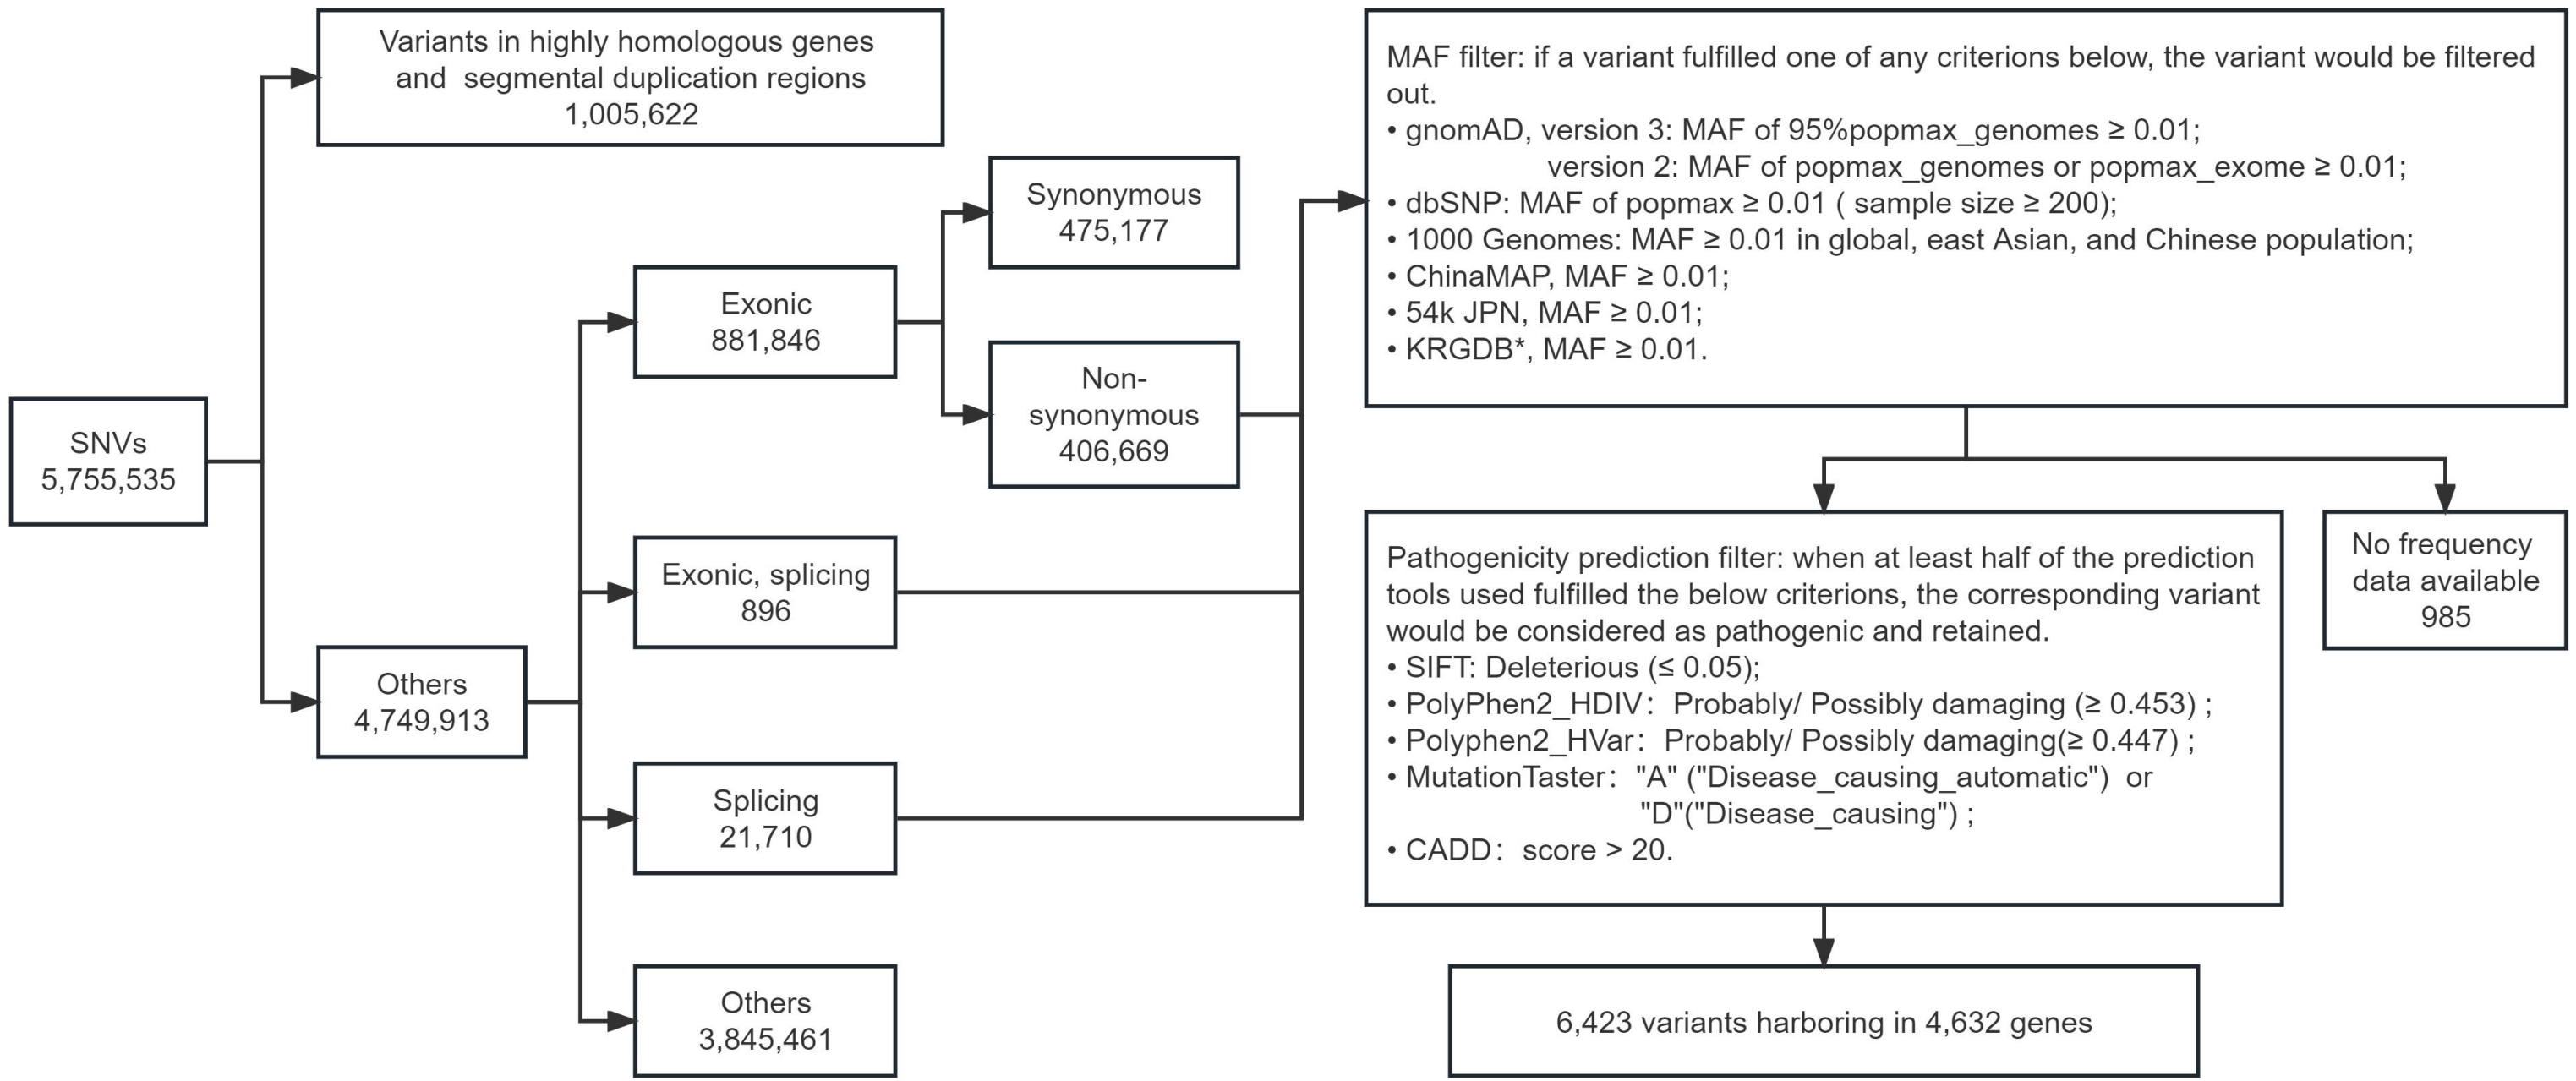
SNVs
5,755,535

Variants in highly homologous genes and segmental duplication regions
1,005,622

Others
4,749,913

Exonic
881,846

Synonymous
475,177

Non-synonymous
406,669

Exonic, splicing
896

Splicing
21,710

Others
3,845,461

MAF filter: if a variant fulfilled one of any criterions below, the variant would be filtered out.
• gnomAD, version 3: MAF of 95%popmax_genomes ≥ 0.01;
version 2: MAF of popmax_genomes or popmax_exome ≥ 0.01;
• dbSNP: MAF of popmax ≥ 0.01 ( sample size ≥ 200);
• 1000 Genomes: MAF ≥ 0.01 in global, east Asian, and Chinese population;
• ChinaMAP, MAF ≥ 0.01;
• 54k JPN, MAF ≥ 0.01;
• KRGDB*, MAF ≥ 0.01.

Pathogenicity prediction filter: when at least half of the prediction tools used fulfilled the below criterions, the corresponding variant would be considered as pathogenic and retained.
• SIFT: Deleterious (≤ 0.05);
• PolyPhen2_HDIV: Probably/ Possibly damaging (≥ 0.453) ;
• Polyphen2_HVar: Probably/ Possibly damaging(≥ 0.447) ;
• MutationTaster: "A" ("Disease_causing_automatic") or "D"("Disease_causing") ;
• CADD: score > 20.

No frequency data available
985

6,423 variants harboring in 4,632 genes